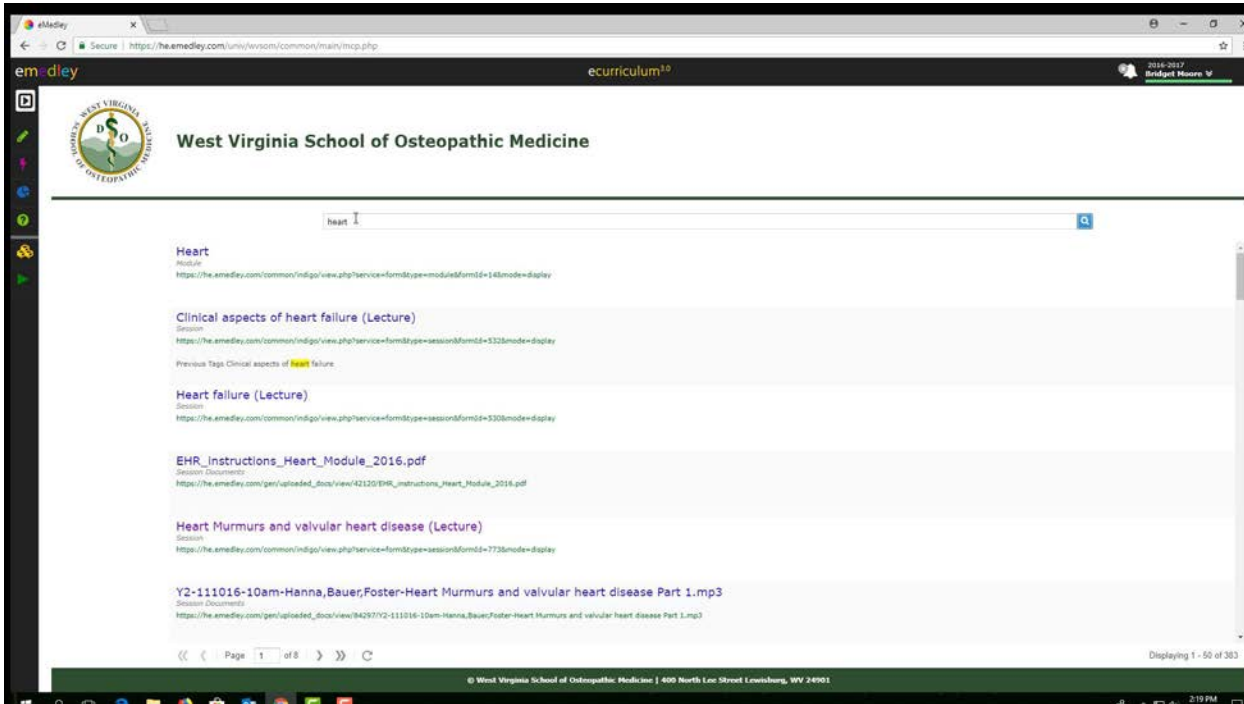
eMedley

Secure | https://he.emedley.com/univ/wvsom/common/main/mcp.php

emedley

ecurriculum$^{3.0}$

2016-2017
Bridget Moore

WEST VIRGINIA SCHOOL OF OSTEOPATHIC MEDICINE
D O

West Virginia School of Osteopathic Medicine

heart

Heart
Module
https://he.emedley.com/common/indigo/view.php?service=form&type=module&formId=14&mode=display

Clinical aspects of heart failure (Lecture)
Session
https://he.emedley.com/common/indigo/view.php?service=form&type=session&formId=532&mode=display

Previous Tags Clinical aspects of heart failure

Heart failure (Lecture)
Session
https://he.emedley.com/common/indigo/view.php?service=form&type=session&formId=530&mode=display

EHR_instructions_Heart_Module_2016.pdf
Session Documents
https://he.emedley.com/gen/uploaded_docs/view/42120/EHR_instructions_Heart_Module_2016.pdf

Heart Murmurs and valvular heart disease (Lecture)
Session
https://he.emedley.com/common/indigo/view.php?service=form&type=session&formId=773&mode=display

Y2-111016-10am-Hanna,Bauer,Foster-Heart Murmurs and valvular heart disease Part 1.mp3
Session Documents
https://he.emedley.com/gen/uploaded_docs/view/84297/Y2-111016-10am-Hanna,Bauer,Foster-Heart Murmurs and valvular heart disease Part 1.mp3

Page 1 of 8

Displaying 1 - 50 of 383

© West Virginia School of Osteopathic Medicine | 400 North Lee Street Lewisburg, WV 24901

2:19 PM